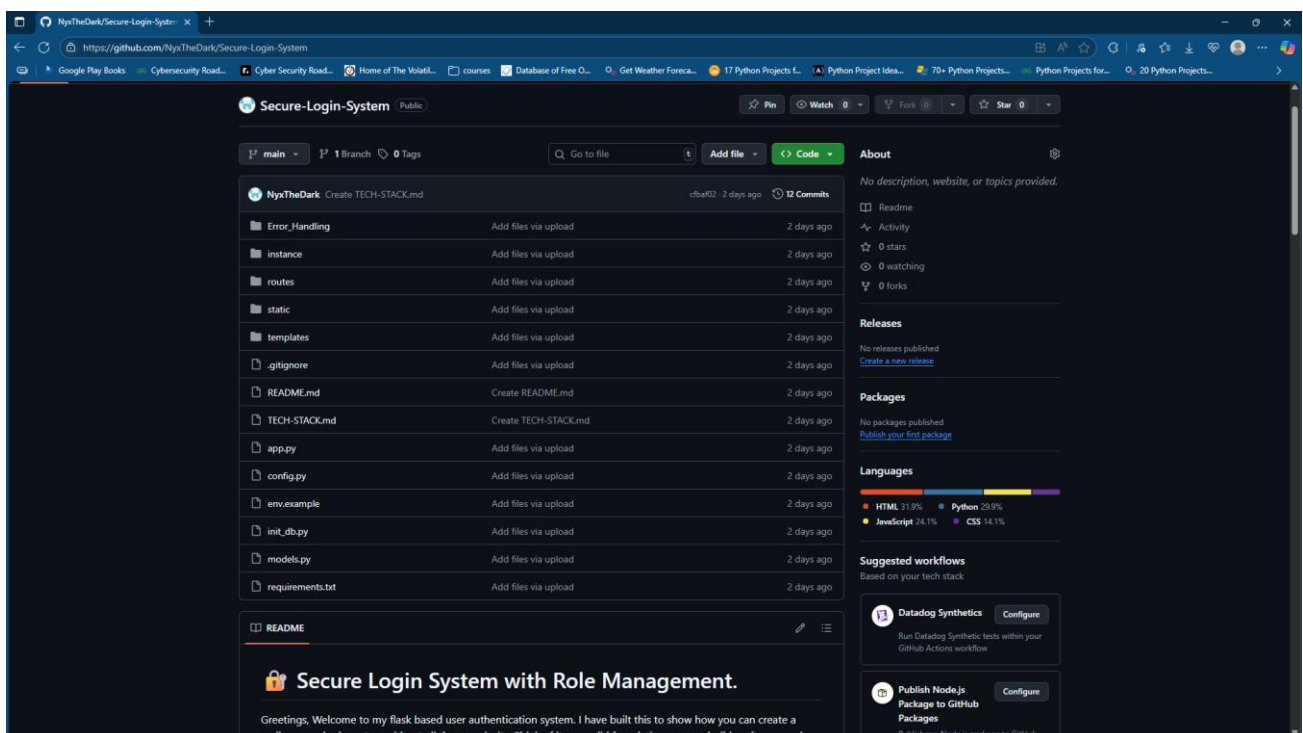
NyxTheDark/Secure-Login-Syster ×

https://github.com/NyxTheDark/Secure-Login-System

Google Play Books | Cybersecurity Road... | Cyber Security Road... | Home of The Volatil... | courses | Database of Free O... | Get Weather Foreca... | 17 Python Projects f... | Python Project Idea... | 70+ Python Projects... | Python Projects for... | 20 Python Projects...

Secure-Login-System Public

Pin | Watch 0 | Fork 0 | Star 0

main | 1 Branch | 0 Tags | Go to file | t | Add file | Code

NyxTheDark Create TECH-STACK.md | cfbaf02 · 2 days ago | 12 Commits

| | | |
|---|---|---|
| Error_Handling | Add files via upload | 2 days ago |
| instance | Add files via upload | 2 days ago |
| routes | Add files via upload | 2 days ago |
| static | Add files via upload | 2 days ago |
| templates | Add files via upload | 2 days ago |
| .gitignore | Add files via upload | 2 days ago |
| README.md | Create README.md | 2 days ago |
| TECH-STACK.md | Create TECH-STACK.md | 2 days ago |
| app.py | Add files via upload | 2 days ago |
| config.py | Add files via upload | 2 days ago |
| env.example | Add files via upload | 2 days ago |
| init_db.py | Add files via upload | 2 days ago |
| models.py | Add files via upload | 2 days ago |
| requirements.txt | Add files via upload | 2 days ago |

README

Secure Login System with Role Management.

Greetings, Welcome to my flask based user authentication system. I have built this to show how you can create a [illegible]

About

No description, website, or topics provided.

Readme
Activity
0 stars
0 watching
0 forks

Releases

No releases published
Create a new release

Packages

No packages published
Publish your first package

Languages

HTML 31.9% | Python 29.9% | JavaScript 24.1% | CSS 14.1%

Suggested workflows
Based on your tech stack

Datadog Synthetics | Configure
Run Datadog Synthetic tests within your GitHub Actions workflow

Publish Node.js Package to GitHub Packages | Configure
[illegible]